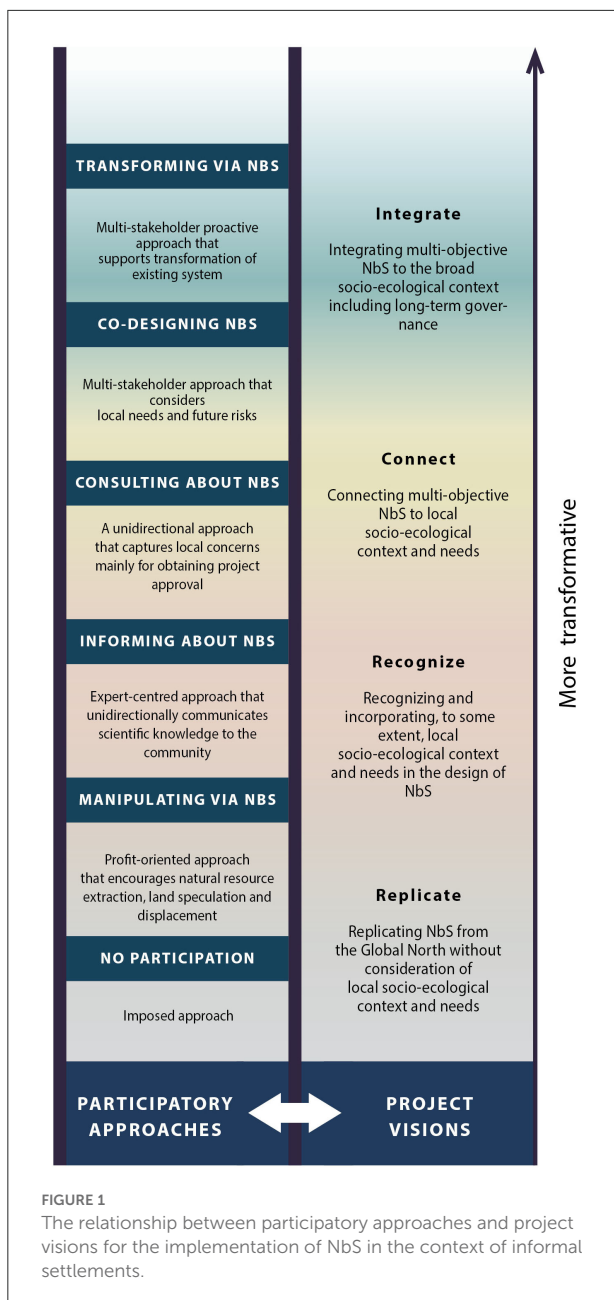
TRANSFORMING VIA NBS

Multi-stakeholder proactive approach that supports transformation of existing system

CO-DESIGNING NBS

Multi-stakeholder approach that considers local needs and future risks

CONSULTING ABOUT NBS

A unidirectional approach that captures local concerns mainly for obtaining project approval

INFORMING ABOUT NBS

Expert-centred approach that unidirectionally communicates scientific knowledge to the community

MANIPULATING VIA NBS

Profit-oriented approach that encourages natural resource extraction, land speculation and displacement

NO PARTICIPATION

Imposed approach

Integrate

Integrating multi-objective NbS to the broad socio-ecological context including long-term governance

Connect

Connecting multi-objective NbS to local socio-ecological context and needs

Recognize

Recognizing and incorporating, to some extent, local socio-ecological context and needs in the design of NbS

Replicate

Replicating NbS from the Global North without consideration of local socio-ecological context and needs

More transformative

PARTICIPATORY APPROACHES

PROJECT VISIONS

FIGURE 1
The relationship between participatory approaches and project visions for the implementation of NbS in the context of informal settlements.